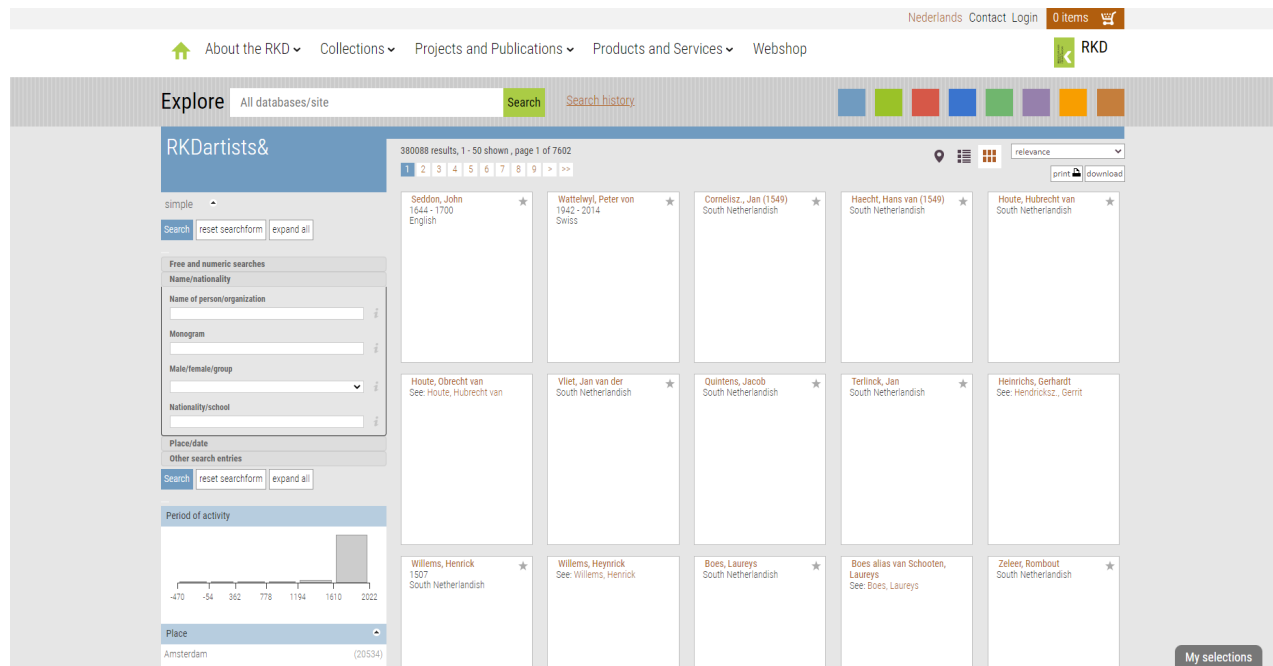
Nederlands Contact Login 0 items

About the RKD Collections Projects and Publications Products and Services Webshop

RKD

Explore All databases/site Search Search history

RKDartists&

simple

Search reset searchform expand all

Free and numeric searches
Name/nationality
Name of person/organization
Monogram
Male/female/group
Nationality/school
Place/date
Other search entries

Search reset searchform expand all

Period of activity

-470 -54 362 778 1194 1610 2022

Place

Amsterdam (20534)

380088 results, 1 - 50 shown , page 1 of 7602

1 2 3 4 5 6 7 8 9 > >>

relevance

print download

Seddon, John
1644 - 1700
English

Wattelwyl, Peter von
1942 - 2014
Swiss

Cornelisz., Jan (1549)
South Netherlandish

Haecht, Hans van (1549)
South Netherlandish

Houte, Hubrecht van
South Netherlandish

Houte, Obrecht van
See: Houte, Hubrecht van

Vliet, Jan van der
South Netherlandish

Quintens, Jacob
South Netherlandish

Terlinck, Jan
South Netherlandish

Heinrichs, Gerhardt
See: Hendricksz., Gerrit

Willems, Henrick
1507
South Netherlandish

Willems, Heynrick
See: Willems, Henrick

Boes, Laureys
South Netherlandish

Boes alias van Schooten, Laureys
See: Boes, Laureys

Zeleer, Rombout
South Netherlandish

My selections